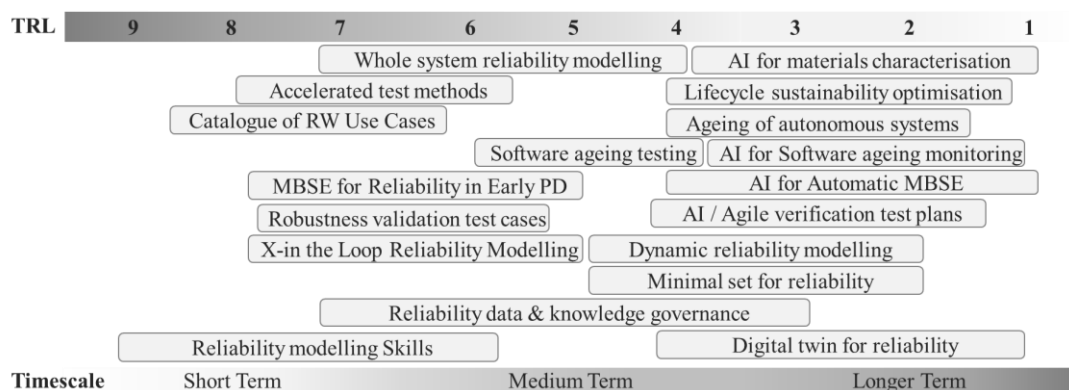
TRL 9 8 7 6 5 4 3 2 1

Whole system reliability modelling
AI for materials characterisation
Accelerated test methods
Lifecycle sustainability optimisation
Catalogue of RW Use Cases
Ageing of autonomous systems
Software ageing testing
AI for Software ageing monitoring
MBSE for Reliability in Early PD
AI for Automatic MBSE
Robustness validation test cases
AI / Agile verification test plans
X-in the Loop Reliability Modelling
Dynamic reliability modelling
Minimal set for reliability
Reliability data & knowledge governance
Reliability modelling Skills
Digital twin for reliability

Timescale Short Term Medium Term Longer Term